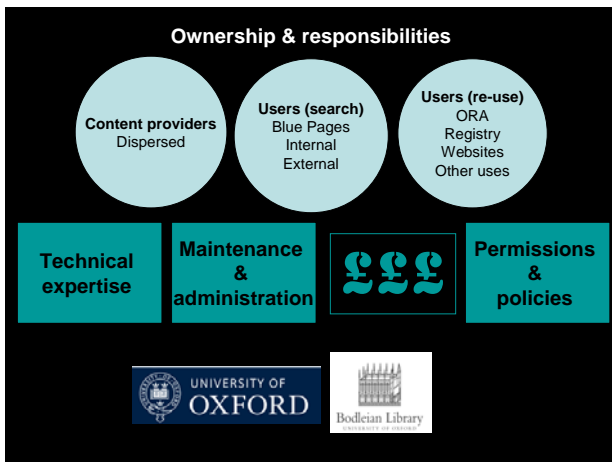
Ownership & responsibilities

Content providers
Dispersed

Users (search)
Blue Pages
Internal
External

Users (re-use)
ORA
Registry
Websites
Other uses

Technical expertise

Maintenance & administration

£££

Permissions & policies

UNIVERSITY OF OXFORD

Bodleian Library
UNIVERSITY OF OXFORD